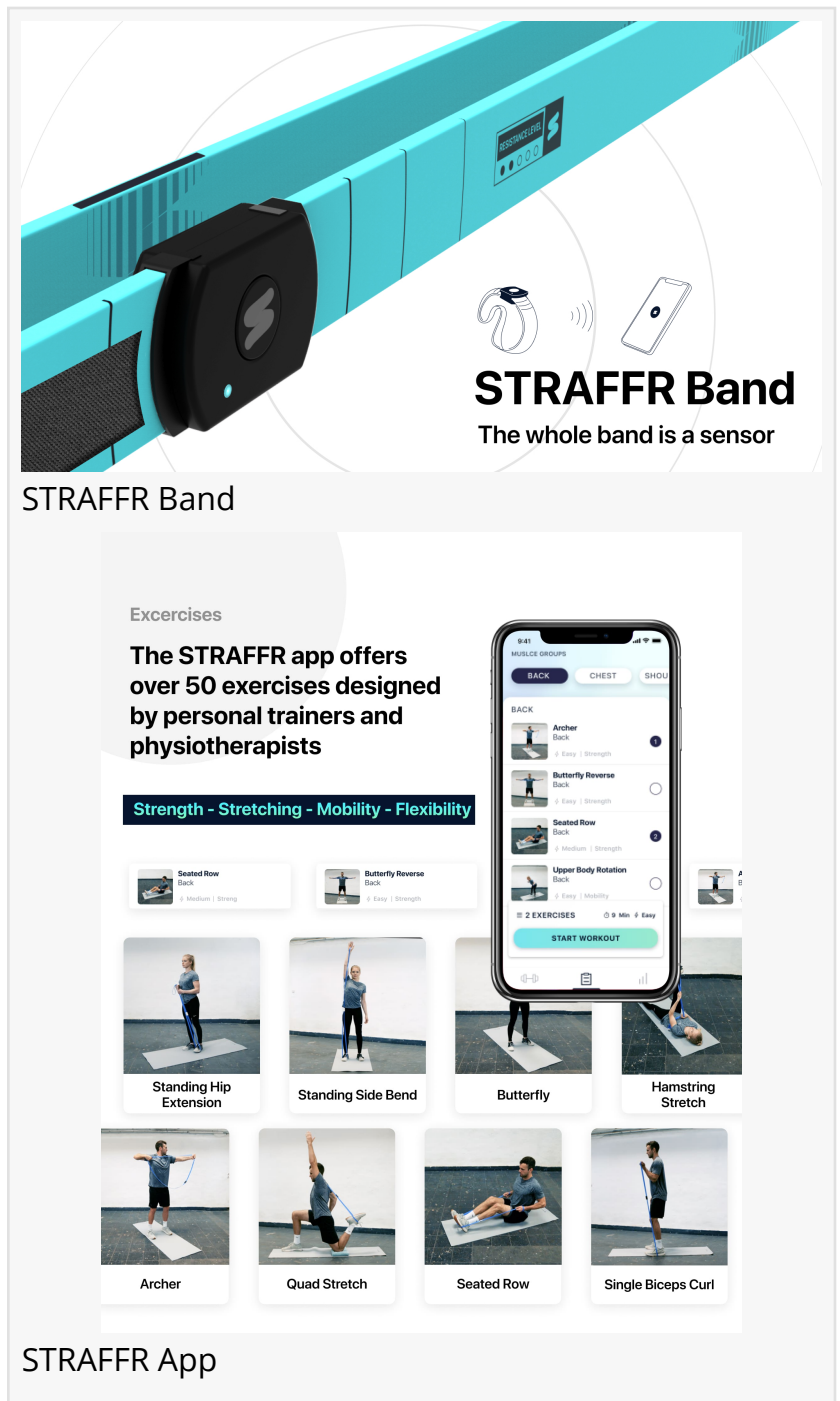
RESISTANCE LEVEL

STRAFFR Band

The whole band is a sensor

STRAFFR Band

Excercises

The STRAFFR app offers over 50 exercises designed by personal trainers and physiotherapists

Strength - Stretching - Mobility - Flexibility

Seated Row
Back
Medium | Streng

Butterfly Reverse
Back
Easy | Strength

9:41

MUSLCE GROUPS

BACK CHEST SHOU

BACK

Archer
Back
Easy | Strength

Butterfly Reverse
Back
Easy | Strength

Seated Row
Back
Medium | Strength

Upper Body Rotation
Back
Easy | Mobility

2 EXERCISES 9 Min Easy

START WORKOUT

Standing Hip Extension

Standing Side Bend

Butterfly

Hamstring Stretch

Archer

Quad Stretch

Seated Row

Single Biceps Curl

STRAFFR App